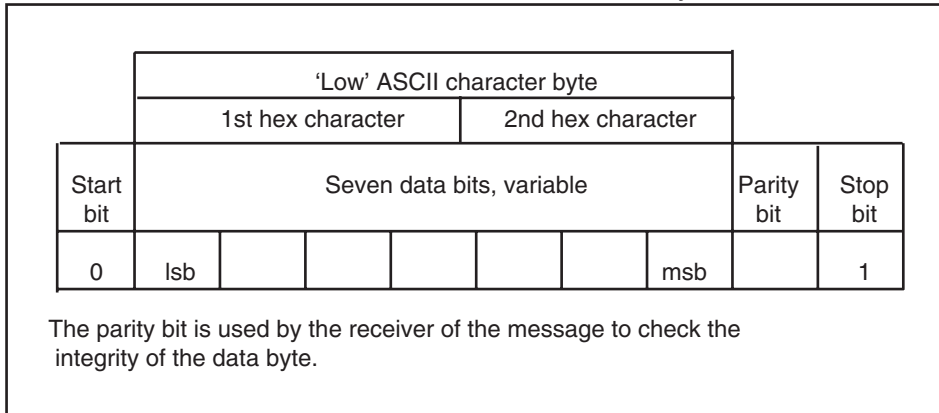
| | 'Low' ASCII character byte | | | | | | | | |
|---|---|---|---|---|---|---|---|---|---|
| | 1st hex character | | | 2nd hex character | | | | | |
| Start bit | Seven data bits, variable | | | | | | | Parity bit | Stop bit |
| 0 | lsb | | | | | | msb | | 1 |

The parity bit is used by the receiver of the message to check the integrity of the data byte.